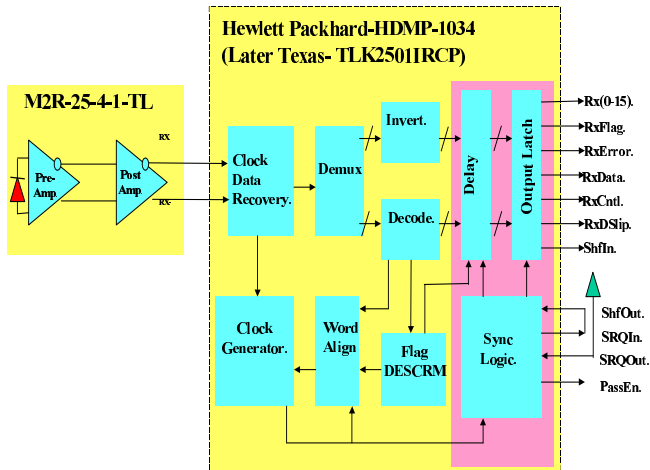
Hewlett Packhard-HDMP-1034
(Later Texas- TLK2501IRCP)

M2R-25-4-1-TL

RX

RX-

Pre-Amp

Post Amp.

Clock Data Recovery.

Demux

Invert.

Decode.

Delay

Output Latch

Rx(0-15).

RxFlag.

RxError.

RxData.

RxCntl.

RxDSlip.

ShfIn.

Clock Generator.

Word Align

Flag DESCRM

Sync Logic.

ShfOut.

SRQIn.

SRQOut.

PassEn.